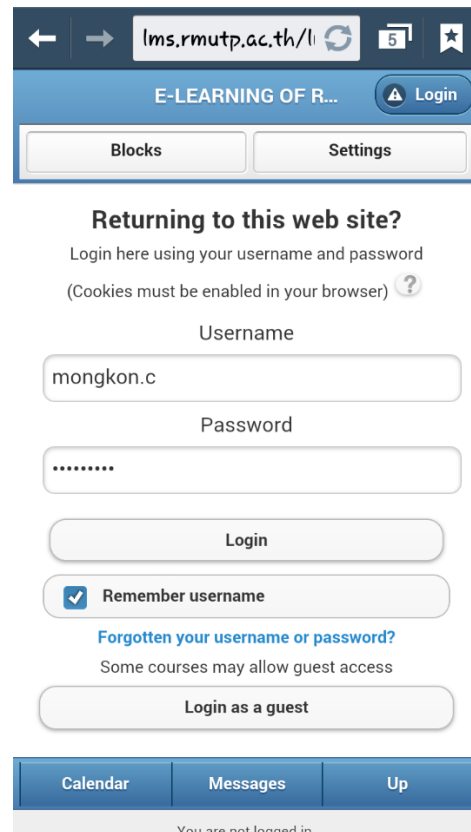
lms.rmutp.ac.th/l

5

E-LEARNING OF R...

Login

Blocks

Settings

Returning to this web site?

Login here using your username and password

(Cookies must be enabled in your browser) ?

Username

mongkon.c

Password

••••••••••

Login

Remember username

Forgotten your username or password?

Some courses may allow guest access

Login as a guest

Calendar

Messages

Up

You are not logged in